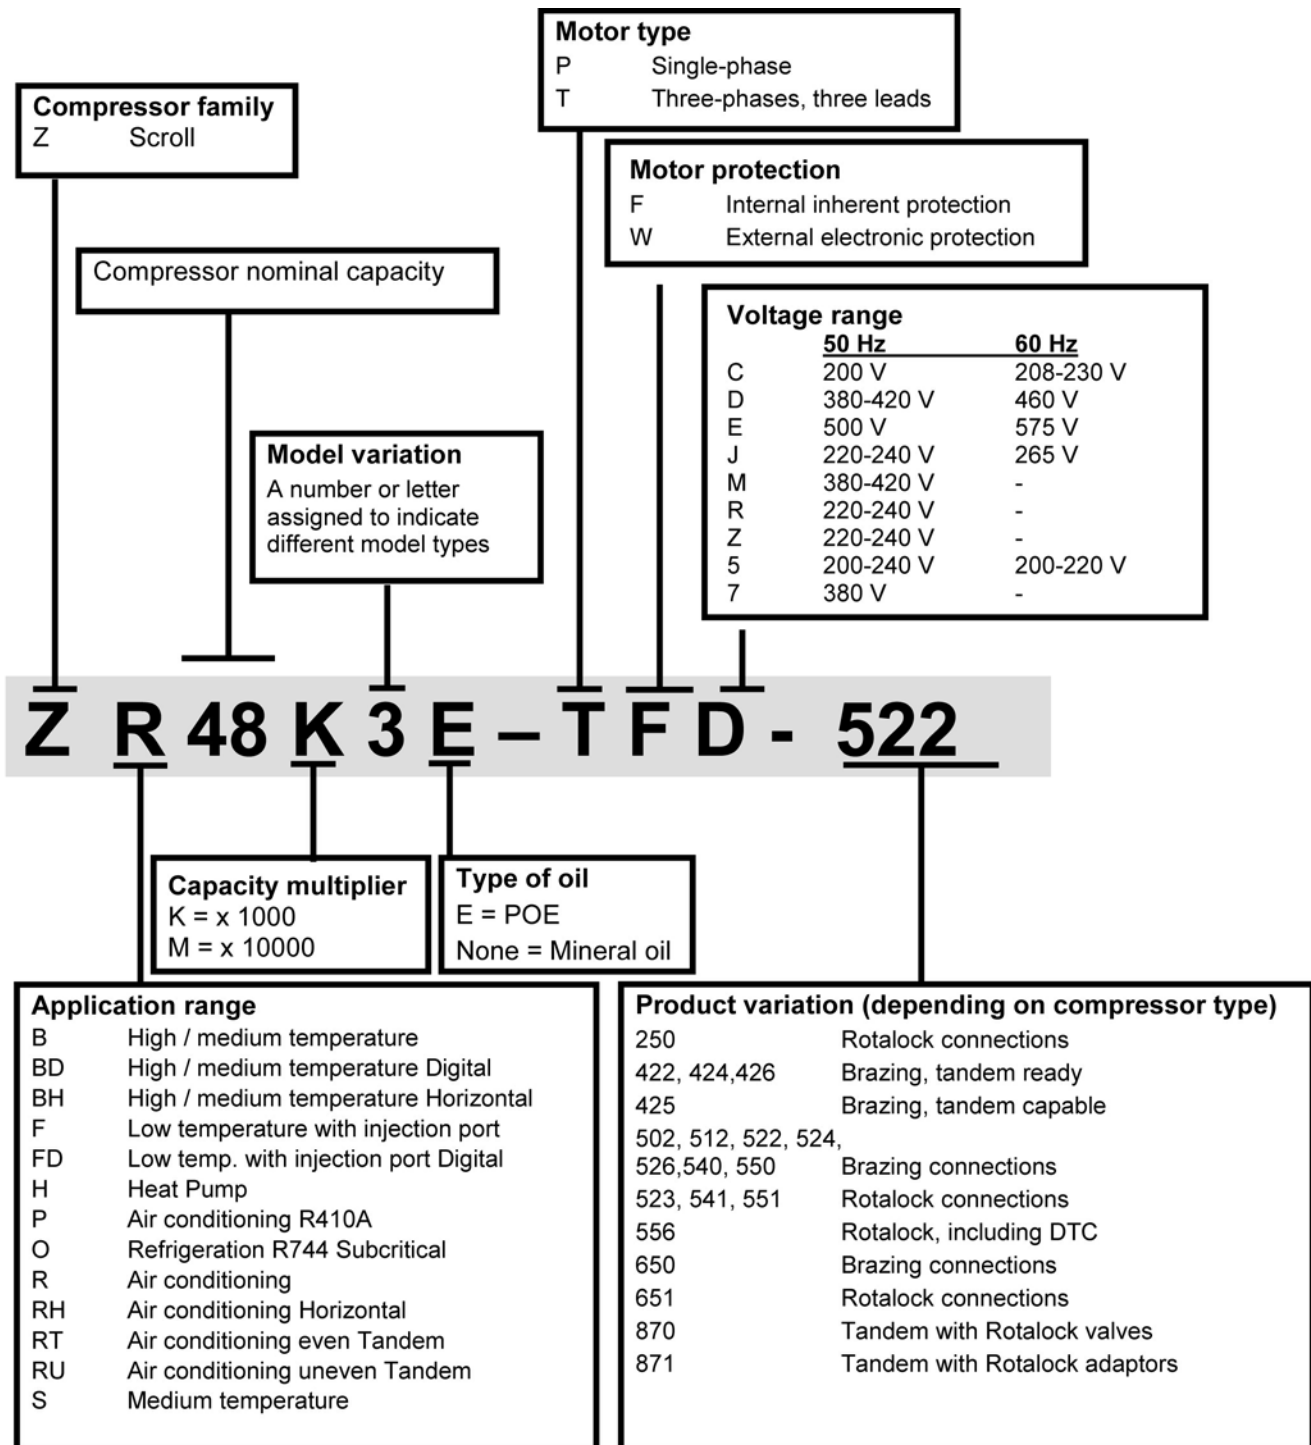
Motor type
P Single-phase
T Three-phases, three leads

Compressor family
Z Scroll

Motor protection
F Internal inherent protection
W External electronic protection

Compressor nominal capacity

Voltage range

| | 50 Hz | 60 Hz |
|---|---|---|
| C | 200 V | 208-230 V |
| D | 380-420 V | 460 V |
| E | 500 V | 575 V |
| J | 220-240 V | 265 V |
| M | 380-420 V | - |
| R | 220-240 V | - |
| Z | 220-240 V | - |
| 5 | 200-240 V | 200-220 V |
| 7 | 380 V | - |

Model variation
A number or letter assigned to indicate different model types

Z R 48 K 3 E – T F D - 522

Capacity multiplier
K = x 1000
M = x 10000

Type of oil
E = POE
None = Mineral oil

Application range
B High / medium temperature
BD High / medium temperature Digital
BH High / medium temperature Horizontal
F Low temperature with injection port
FD Low temp. with injection port Digital
H Heat Pump
P Air conditioning R410A
O Refrigeration R744 Subcritical
R Air conditioning
RH Air conditioning Horizontal
RT Air conditioning even Tandem
RU Air conditioning uneven Tandem
S Medium temperature

Product variation (depending on compressor type)
250 Rotalock connections
422, 424,426 Brazing, tandem ready
425 Brazing, tandem capable
502, 512, 522, 524, 526,540, 550 Brazing connections
523, 541, 551 Rotalock connections
556 Rotalock, including DTC
650 Brazing connections
651 Rotalock connections
870 Tandem with Rotalock valves
871 Tandem with Rotalock adaptors